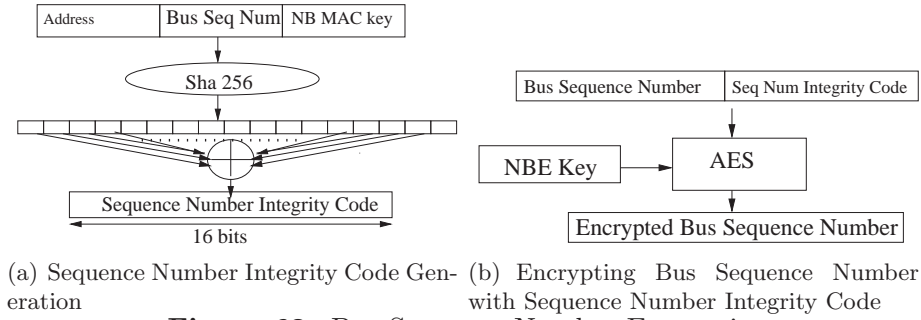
| Address | Bus Seq Num | NB MAC key |
|---|---|---|

Sha 256

Sequence Number Integrity Code

16 bits

(a) Sequence Number Integrity Code Generation

| Bus Sequence Number | Seq Num Integrity Code |
|---|---|

NBE Key

AES

Encrypted Bus Sequence Number

(b) Encrypting Bus Sequence Number with Sequence Number Integrity Code

Figure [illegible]: Bus Se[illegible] Number Encryption